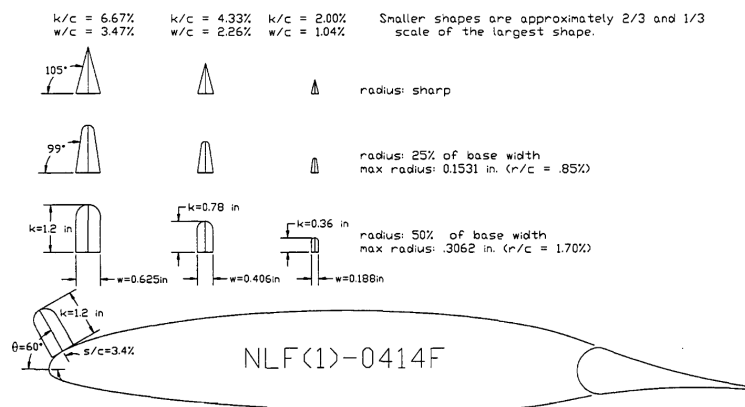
k/c = 6.67%
w/c = 3.47%

k/c = 4.33%
w/c = 2.26%

k/c = 2.00%
w/c = 1.04%

Smaller shapes are approximately 2/3 and 1/3 scale of the largest shape.

105°

radius: sharp

99°

radius: 25% of base width
max radius: 0.1531 in. (r/c = .85%)

k=1.2 in

k=0.78 in

k=0.36 in

radius: 50% of base width
max radius: .3062 in. (r/c = 1.70%)

w=0.625in

w=0.406in

w=0.188in

k=1.2 in

$\theta$=60°

s/c=3.4%

NLF(1)-0414F